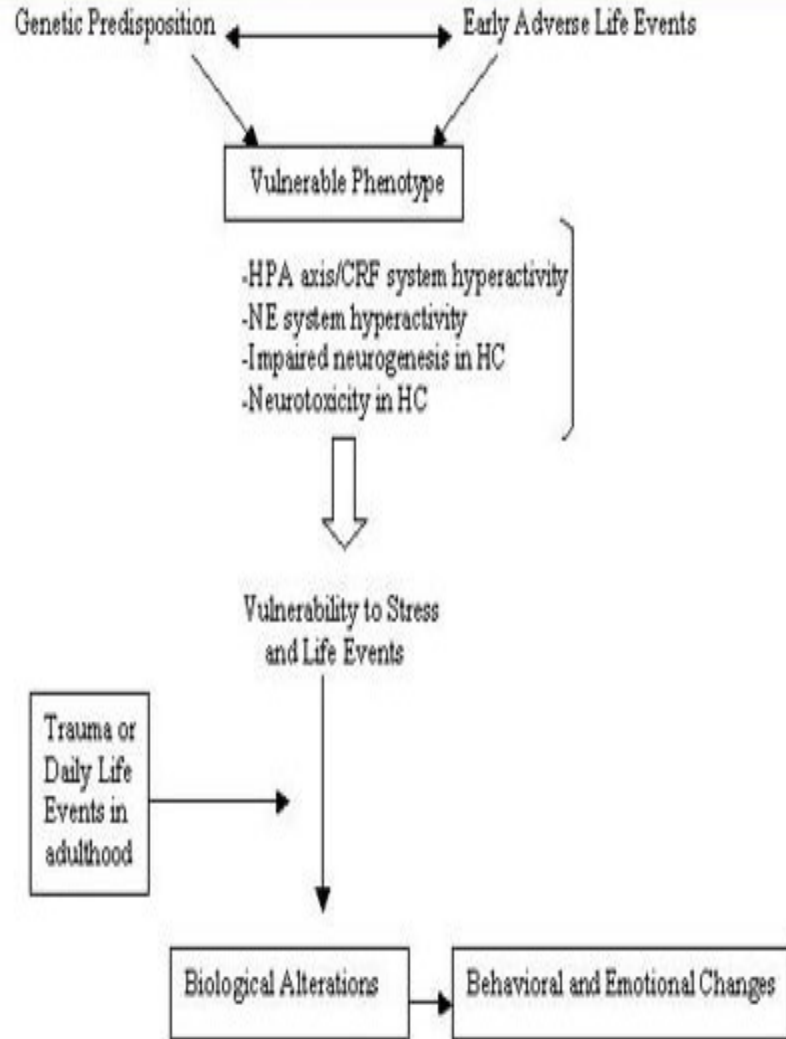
Genetic Predisposition

Early Adverse Life Events

Vulnerable Phenotype

-HPA axis/CRF system hyperactivity
-NE system hyperactivity
-Impaired neurogenesis in HC
-Neurotoxicity in HC

Vulnerability to Stress and Life Events

Trauma or Daily Life Events in adulthood

Biological Alterations

Behavioral and Emotional Changes